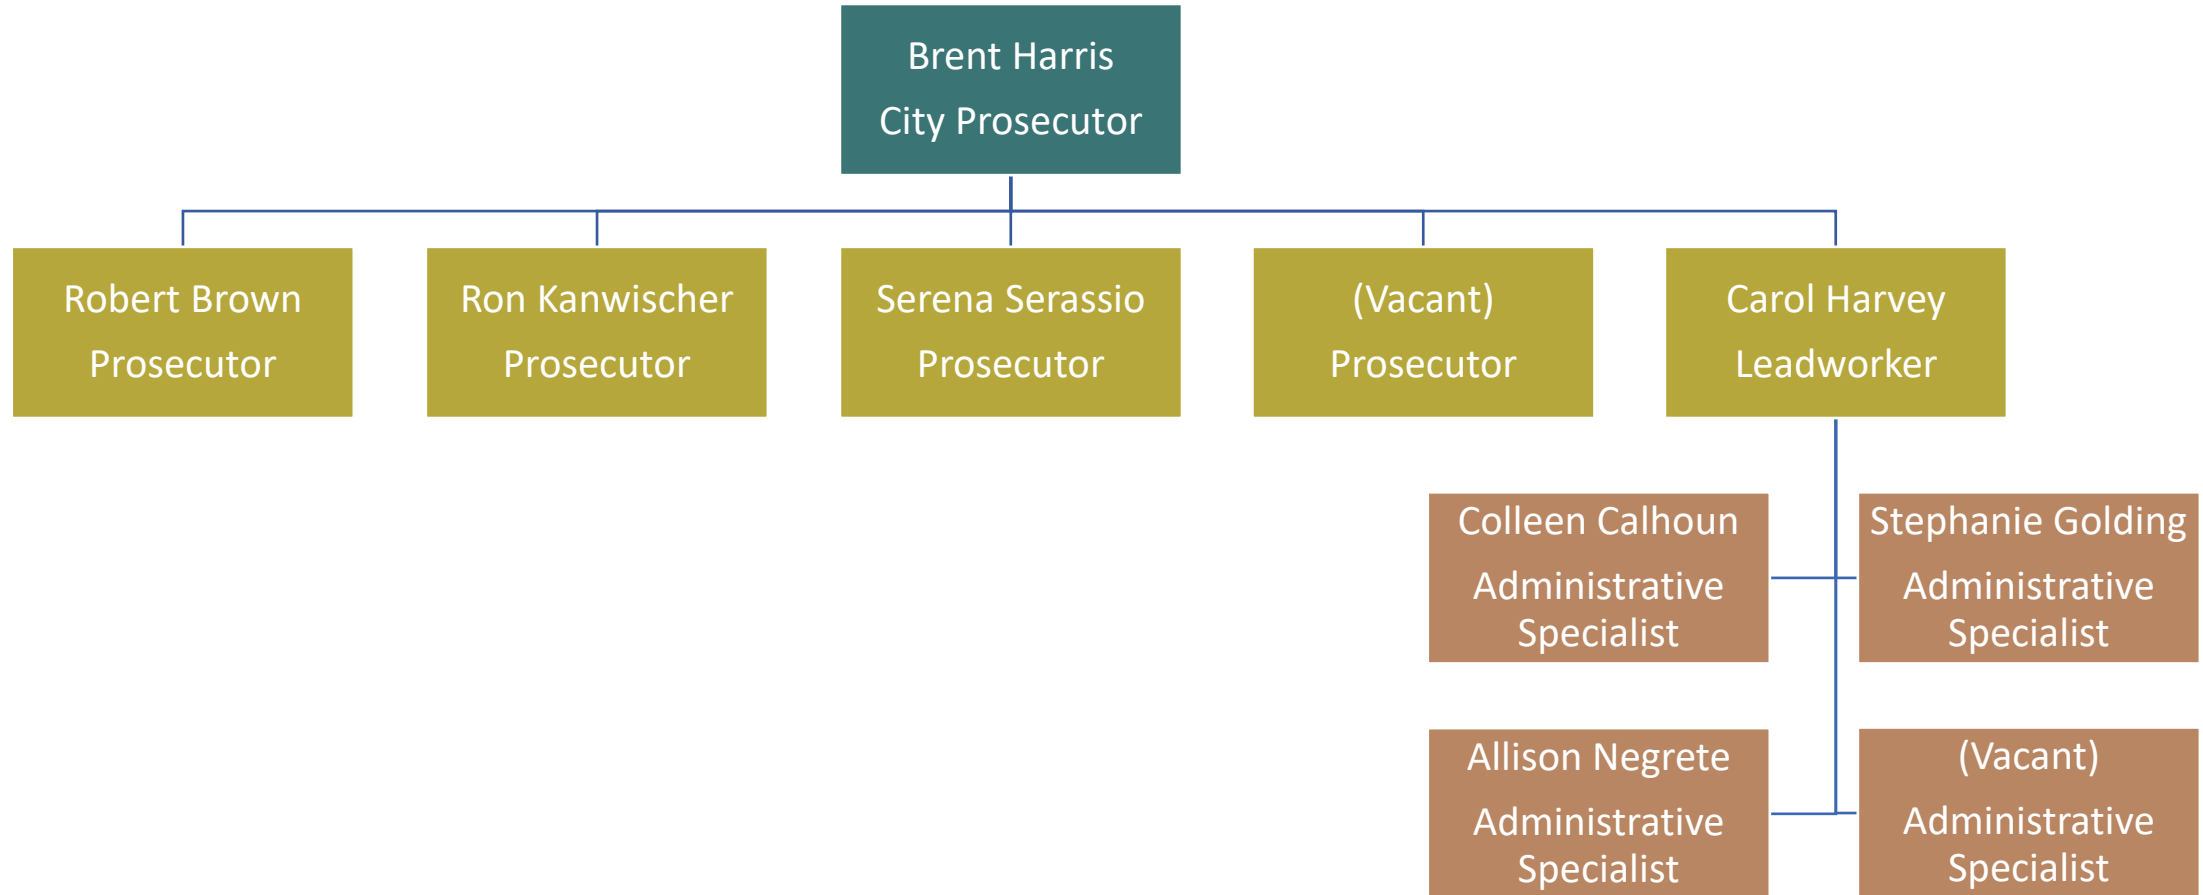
Brent Harris
City Prosecutor

Robert Brown
Prosecutor

Ron Kanwischer
Prosecutor

Serena Serassio
Prosecutor

(Vacant)
Prosecutor

Carol Harvey
Leadworker

Colleen Calhoun
Administrative Specialist

Stephanie Golding
Administrative Specialist

Allison Negrete
Administrative Specialist

(Vacant)
Administrative Specialist